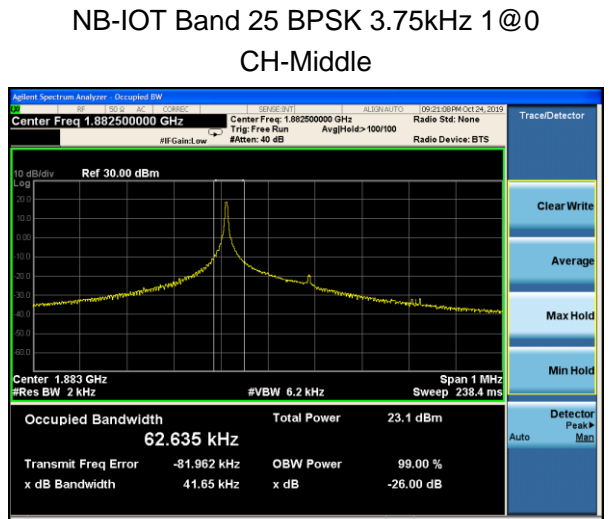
NB-IOT Band 25 BPSK 3.75kHz 1@0
CH-Middle

Agilent Spectrum Analyzer - Occupied BW

RF | 50 Ω | AC | CORREC | SENSE:INT | ALIGN AUTO | 09:21:08PM Oct 24, 2019

Center Freq 1.882500000 GHz

Center Freq: 1.882500000 GHz
Trig: Free Run
Avg|Hold:>100/100
#Atten: 40 dB

#IFGain:Low

Radio Std: None

Radio Device: BTS

Trace/Detector

10 dB/div Ref 30.00 dBm
Log

20.0
10.0
0.00
-10.0
-20.0
-30.0
-40.0
-50.0
-60.0

Center 1.883 GHz
#Res BW 2 kHz
#VBW 6.2 kHz
Span 1 MHz
Sweep 238.4 ms

Clear Write

Average

Max Hold

Min Hold

Detector
Peak▸
Auto Man

Occupied Bandwidth
62.635 kHz

Total Power 23.1 dBm

Transmit Freq Error -81.962 kHz
OBW Power 99.00 %

x dB Bandwidth 41.65 kHz
x dB -26.00 dB